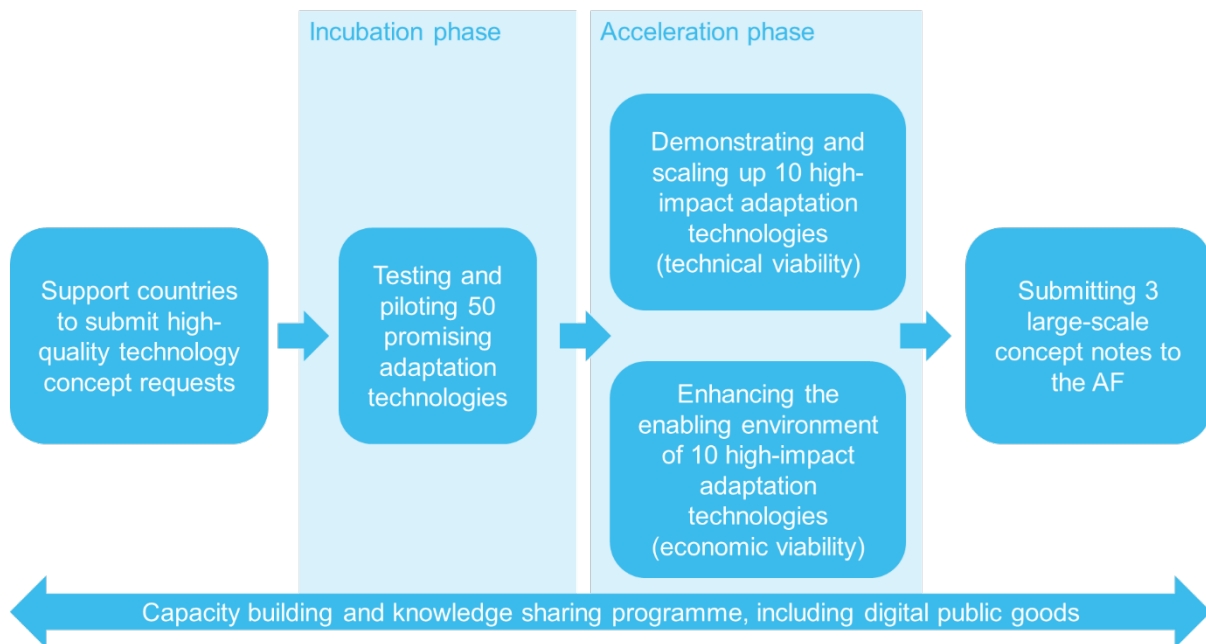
Incubation phase

Acceleration phase

Support countries to submit high-quality technology concept requests

Testing and piloting 50 promising adaptation technologies

Demonstrating and scaling up 10 high-impact adaptation technologies (technical viability)

Enhancing the enabling environment of 10 high-impact adaptation technologies (economic viability)

Submitting 3 large-scale concept notes to the AF

Capacity building and knowledge sharing programme, including digital public goods